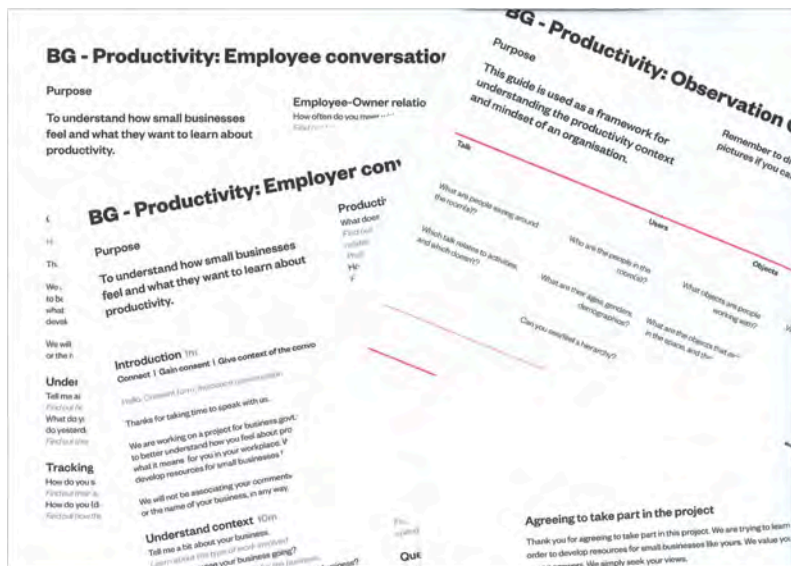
BG - Productivity: Employee conversatio

Purpose

To understand how small businesses feel and what they want to learn about productivity.

Employee-Owner relatio
How often do you meet wi
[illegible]

Th
We
to b
what
devel
We will
or the n

Under
Tell me a
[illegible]
What do y
do yesterd
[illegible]

Tracking
How do you s
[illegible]
How do you (d
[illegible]

BG - Productivity: Employer con

Purpose

To understand how small businesses feel and what they want to learn about productivity.

Producti
What does
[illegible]

Introduction
Connect | Gain consent | Give context of the conv
Hello. Consent form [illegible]
Thanks for taking time to speak with us.
We are working on a project for business govt. to better understand how you feel about pro what it means for you in your workplace. V develop resources for small businesses
We will not be associating your comments or the name of your business, in any way.

Understand context 10m
Tell me a bit about your business.
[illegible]
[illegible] your business going?

Qu

BG - Productivity: Observation

Purpose

This guide is used as a framework for understanding the productivity context and mindset of an organisation.

Remember to d pictures if you ca

Talk
What are people saying around the room(s)?
Which talk relates to activities and which doesn't?

Users
Who are the people in the room(s)?
What are their ages, genders, demographics?
Can you identify a hierarchy?

Objects
What objects are people working with?
What are the objects that a in the space, and the

Agreeing to take part in the project
Thank you for agreeing to take part in this project. We are trying to learn order to develop resources for small businesses like yours. We value you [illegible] We simply seek your views.